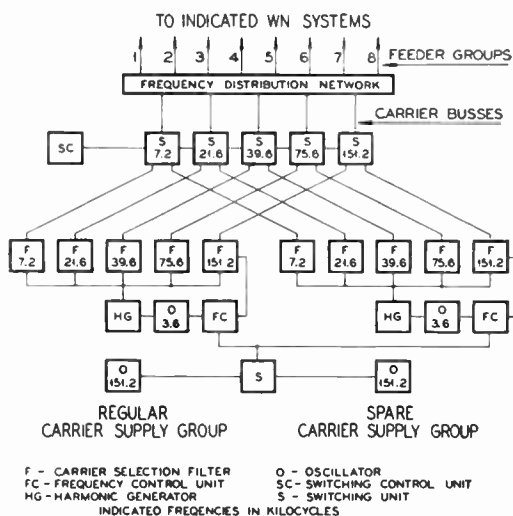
TO INDICATED WN SYSTEMS

1 2 3 4 5 6 7 8 FEEDER GROUPS

FREQUENCY DISTRIBUTION NETWORK

CARRIER BUSSES

SC

S 7.2

S 21.6

S 39.6

S 75.6

S 151.2

F 7.2

F 21.6

F 39.6

F 75.6

F 151.2

F 7.2

F 21.6

F 39.6

F 75.6

F 151.2

HG

O 3.6

FC

HG

O 3.6

FC

O 151.2

S

O 151.2

REGULAR CARRIER SUPPLY GROUP

SPARE CARRIER SUPPLY GROUP

F - CARRIER SELECTION FILTER
FC - FREQUENCY CONTROL UNIT
HG - HARMONIC GENERATOR
O - OSCILLATOR
SC - SWITCHING CONTROL UNIT
S - SWITCHING UNIT
INDICATED FREQUENCIES IN KILOCYCLES